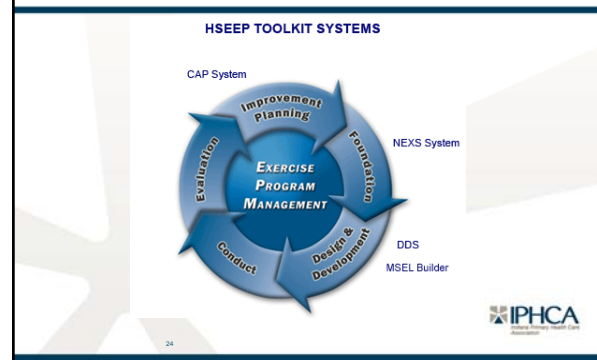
HSEEP TOOLKIT SYSTEMS

CAP System

Improvement Planning

Foundation

NEXS System

Evaluation

EXERCISE PROGRAM MANAGEMENT

Design & Development

DDS

MSEL Builder

Conduct

IPHCA

Indiana Primary Health Care Association

24